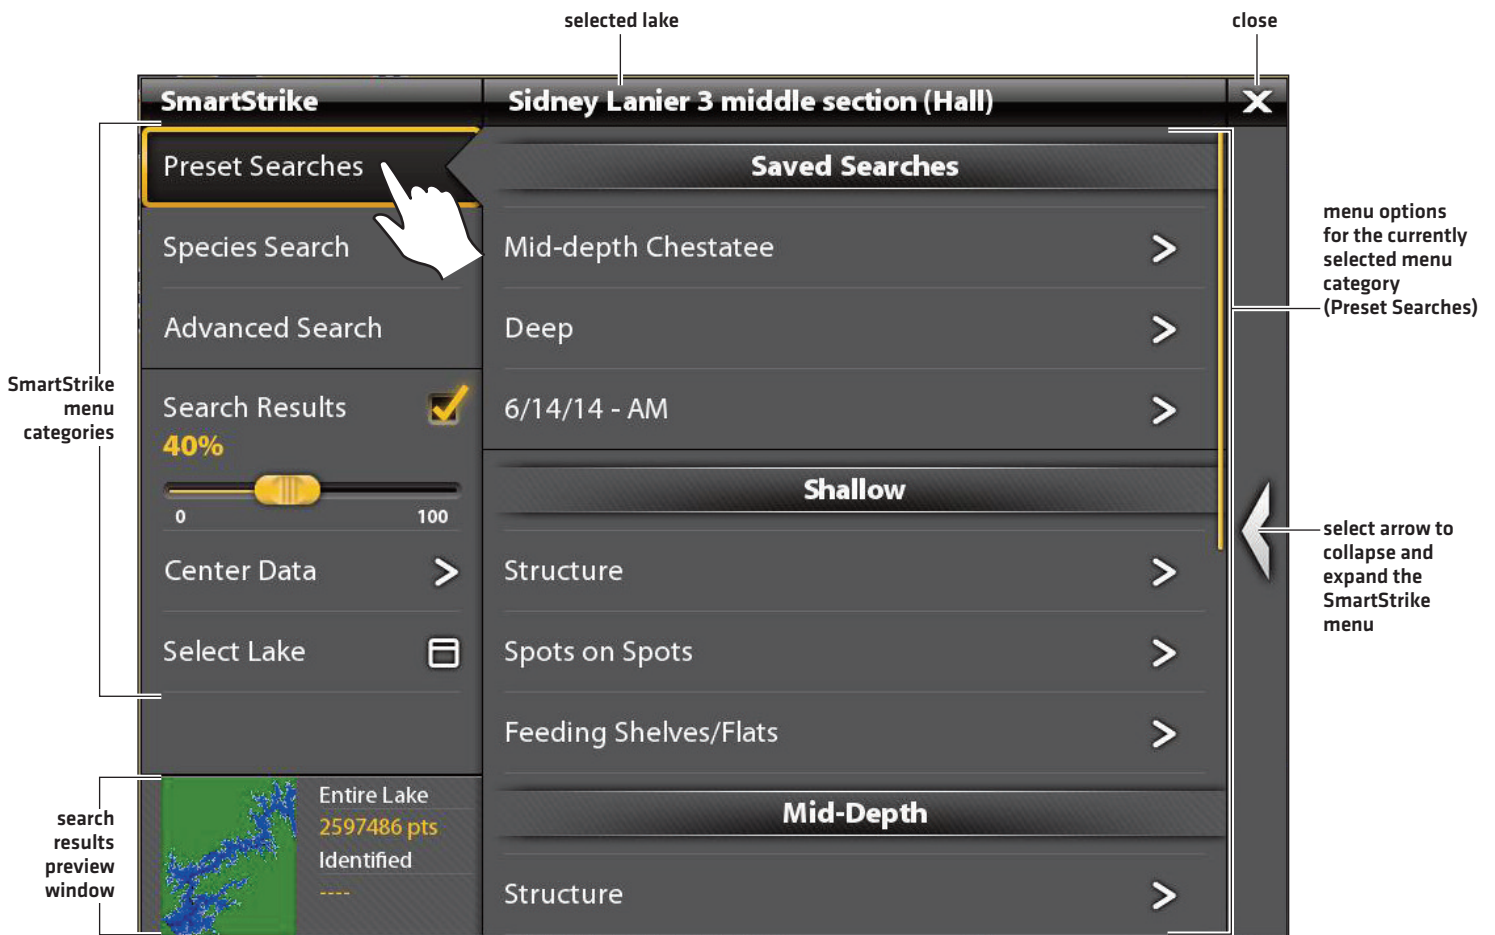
selected lake

close

SmartStrike

Sidney Lanier 3 middle section (Hall)

Preset Searches

Species Search

Advanced Search

Search Results

40%

0

100

Center Data

Select Lake

Entire Lake

2597486 pts

Identified

----

Saved Searches

Mid-depth Chestatee

Deep

6/14/14 - AM

Shallow

Structure

Spots on Spots

Feeding Shelves/Flats

Mid-Depth

Structure

menu options for the currently selected menu category (Preset Searches)

SmartStrike menu categories

select arrow to collapse and expand the SmartStrike menu

search results preview window